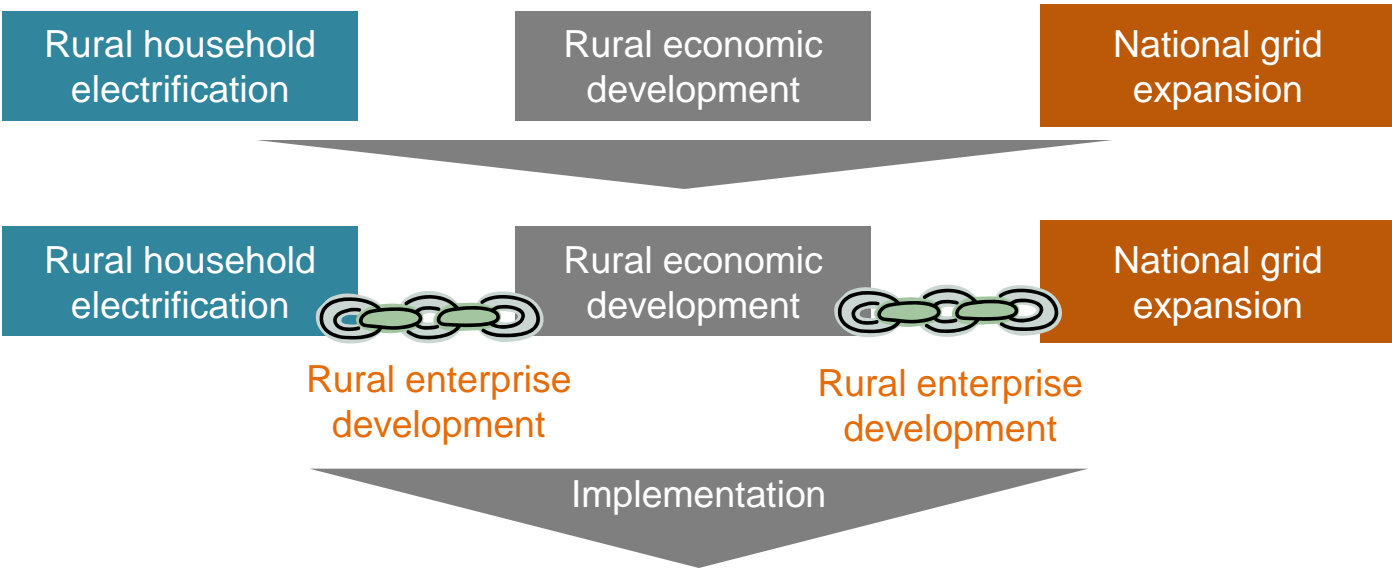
Rural household electrification

Rural economic development

National grid expansion

Rural household electrification

Rural economic development

National grid expansion

Rural enterprise development

Rural enterprise development

Implementation